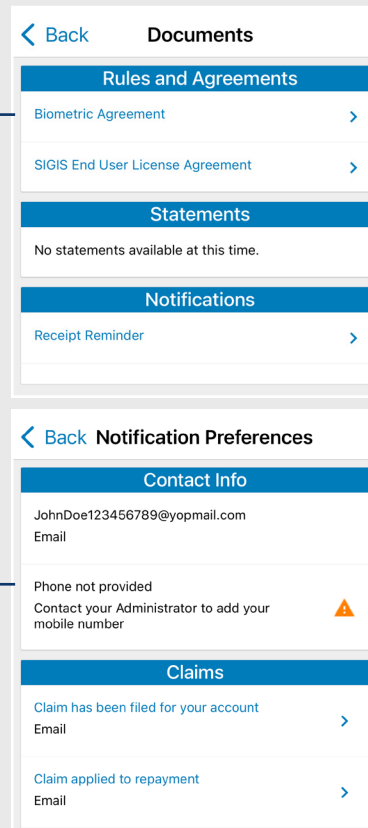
Back Documents

Rules and Agreements

Biometric Agreement

SIGIS End User License Agreement

Statements

No statements available at this time.

Notifications

Receipt Reminder

Back Notification Preferences

Contact Info

JohnDoe123456789@yopmail.com
Email

Phone not provided
Contact your Administrator to add your mobile number

Claims

Claim has been filed for your account
Email

Claim applied to repayment
Email